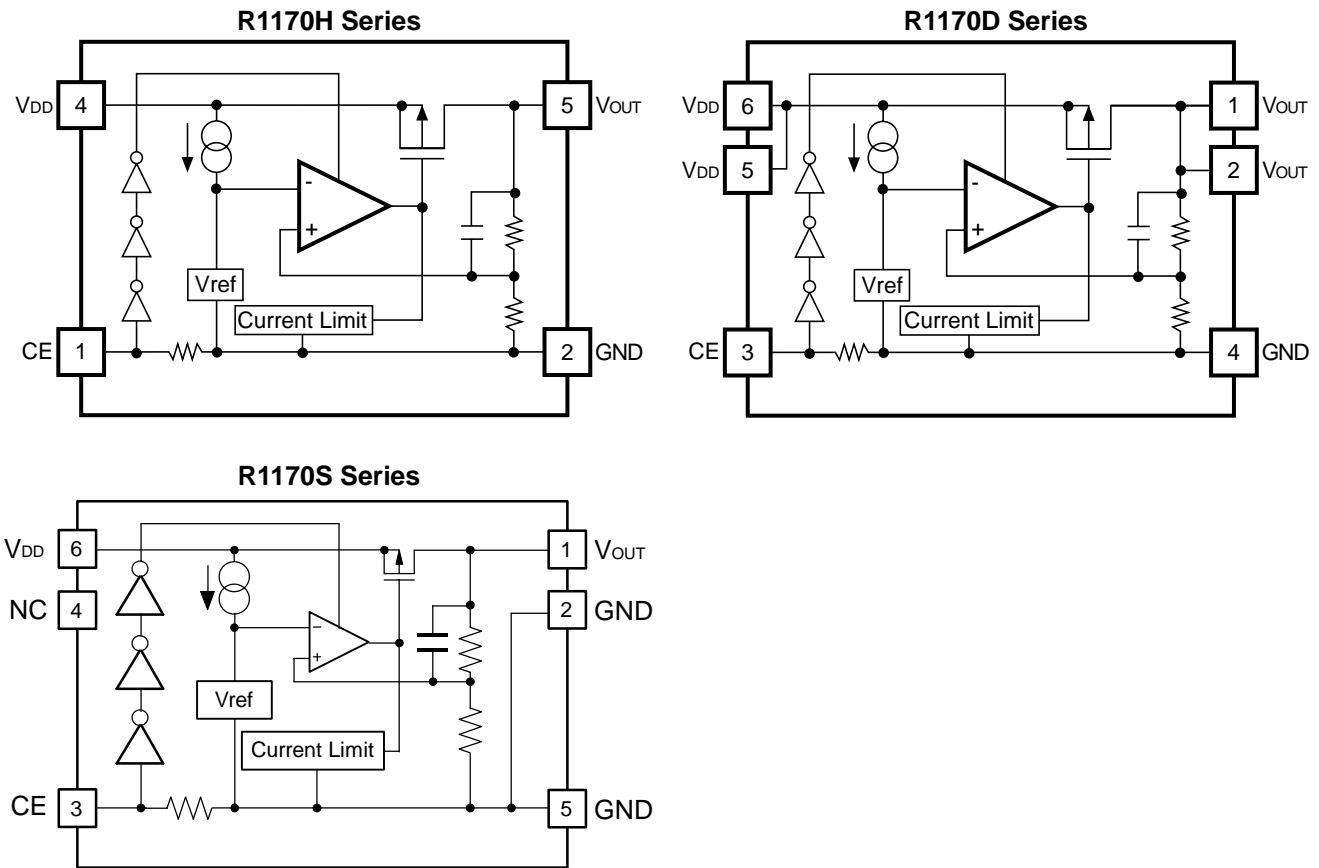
R1170H Series

VDD 4
5 VOUT
-
+
Vref
Current Limit
CE 1
2 GND

R1170D Series

VDD 6
VDD 5
1 VOUT
2 VOUT
-
+
Vref
Current Limit
CE 3
4 GND

R1170S Series

VDD 6
NC 4
1 VOUT
2 GND
−
+
Vref
Current Limit
CE 3
5 GND